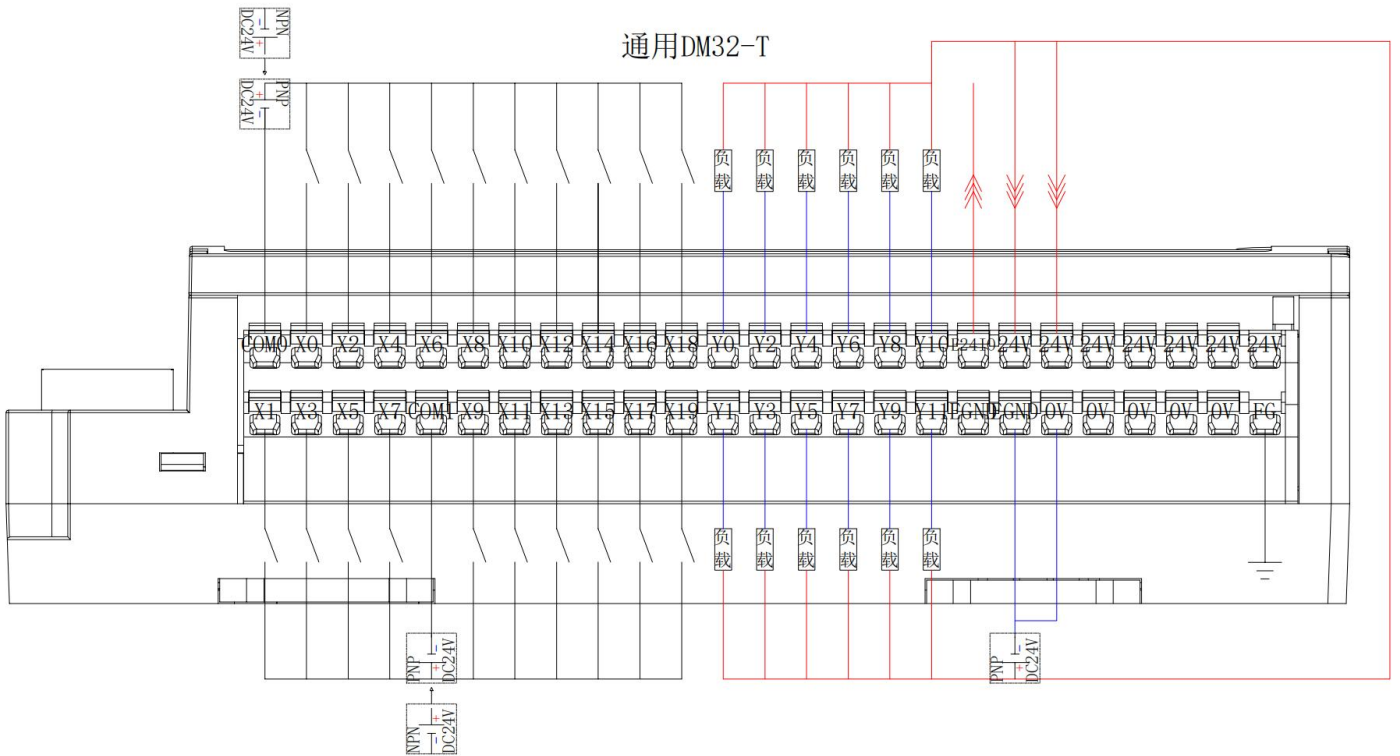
NPN
DC24V
PNP
DC24V

通用DM32-T

负载 负载 负载 负载 负载 负载

COM0 X0 X2 X4 X6 X8 X10 X12 X14 X16 X18 Y0 Y2 Y4 Y6 Y8 Y10 P24V0 24V 24V 24V 24V 24V 24V 24V

X1 X3 X5 X7 COM1 X9 X11 X13 X15 X17 X19 Y1 Y3 Y5 Y7 Y9 Y11 EGND EGND 0V 0V 0V 0V 0V FG

负载 负载 负载 负载 负载 负载

PNP
DC24V
NPN
DC24V

PNP
DC24V